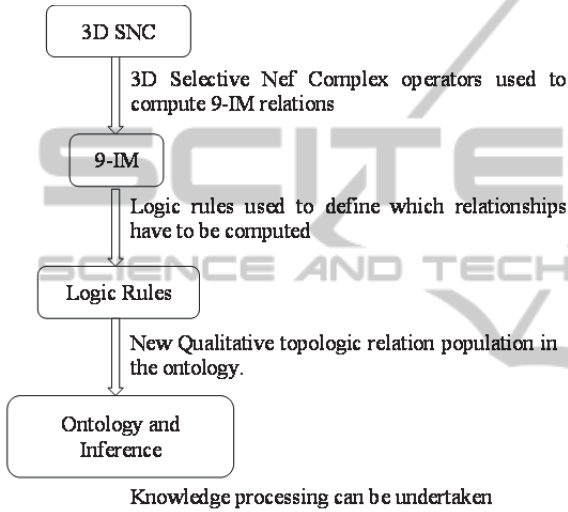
3D SNC

3D Selective Nef Complex operators used to compute 9-IM relations

9-IM

Logic rules used to define which relationships have to be computed

Logic Rules

New Qualitative topologic relation population in the ontology.

Ontology and Inference

Knowledge processing can be undertaken

SCITE

SCIENCE AND TECH